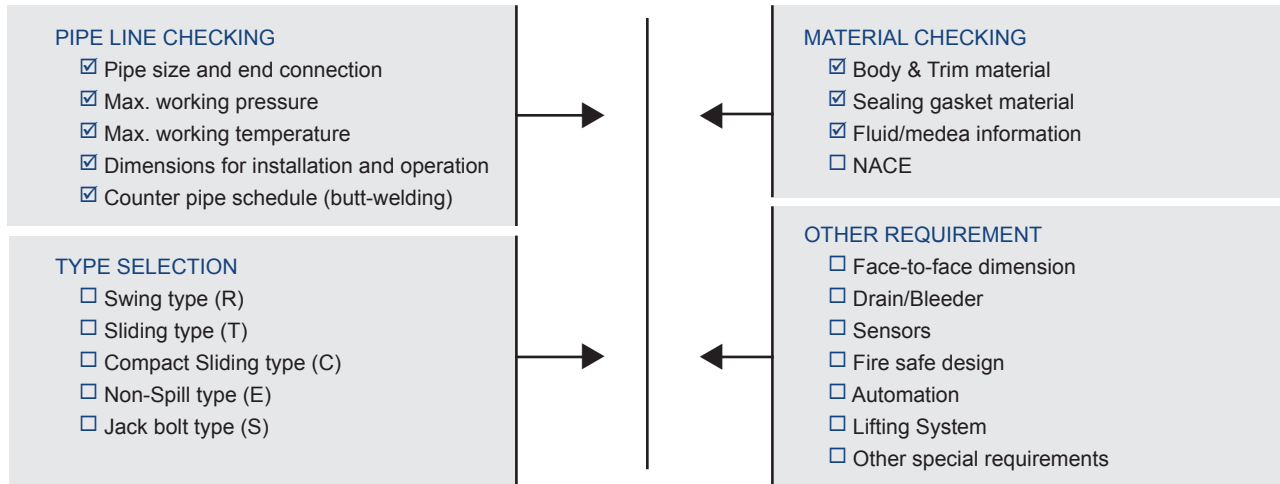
PIPE LINE CHECKING
☑ Pipe size and end connection
☑ Max. working pressure
☑ Max. working temperature
☑ Dimensions for installation and operation
☑ Counter pipe schedule (butt-welding)

TYPE SELECTION
☐ Swing type (R)
☐ Sliding type (T)
☐ Compact Sliding type (C)
☐ Non-Spill type (E)
☐ Jack bolt type (S)

MATERIAL CHECKING
☑ Body & Trim material
☑ Sealing gasket material
☑ Fluid/medea information
☐ NACE

OTHER REQUIREMENT
☐ Face-to-face dimension
☐ Drain/Bleeder
☐ Sensors
☐ Fire safe design
☐ Automation
☐ Lifting System
☐ Other special requirements